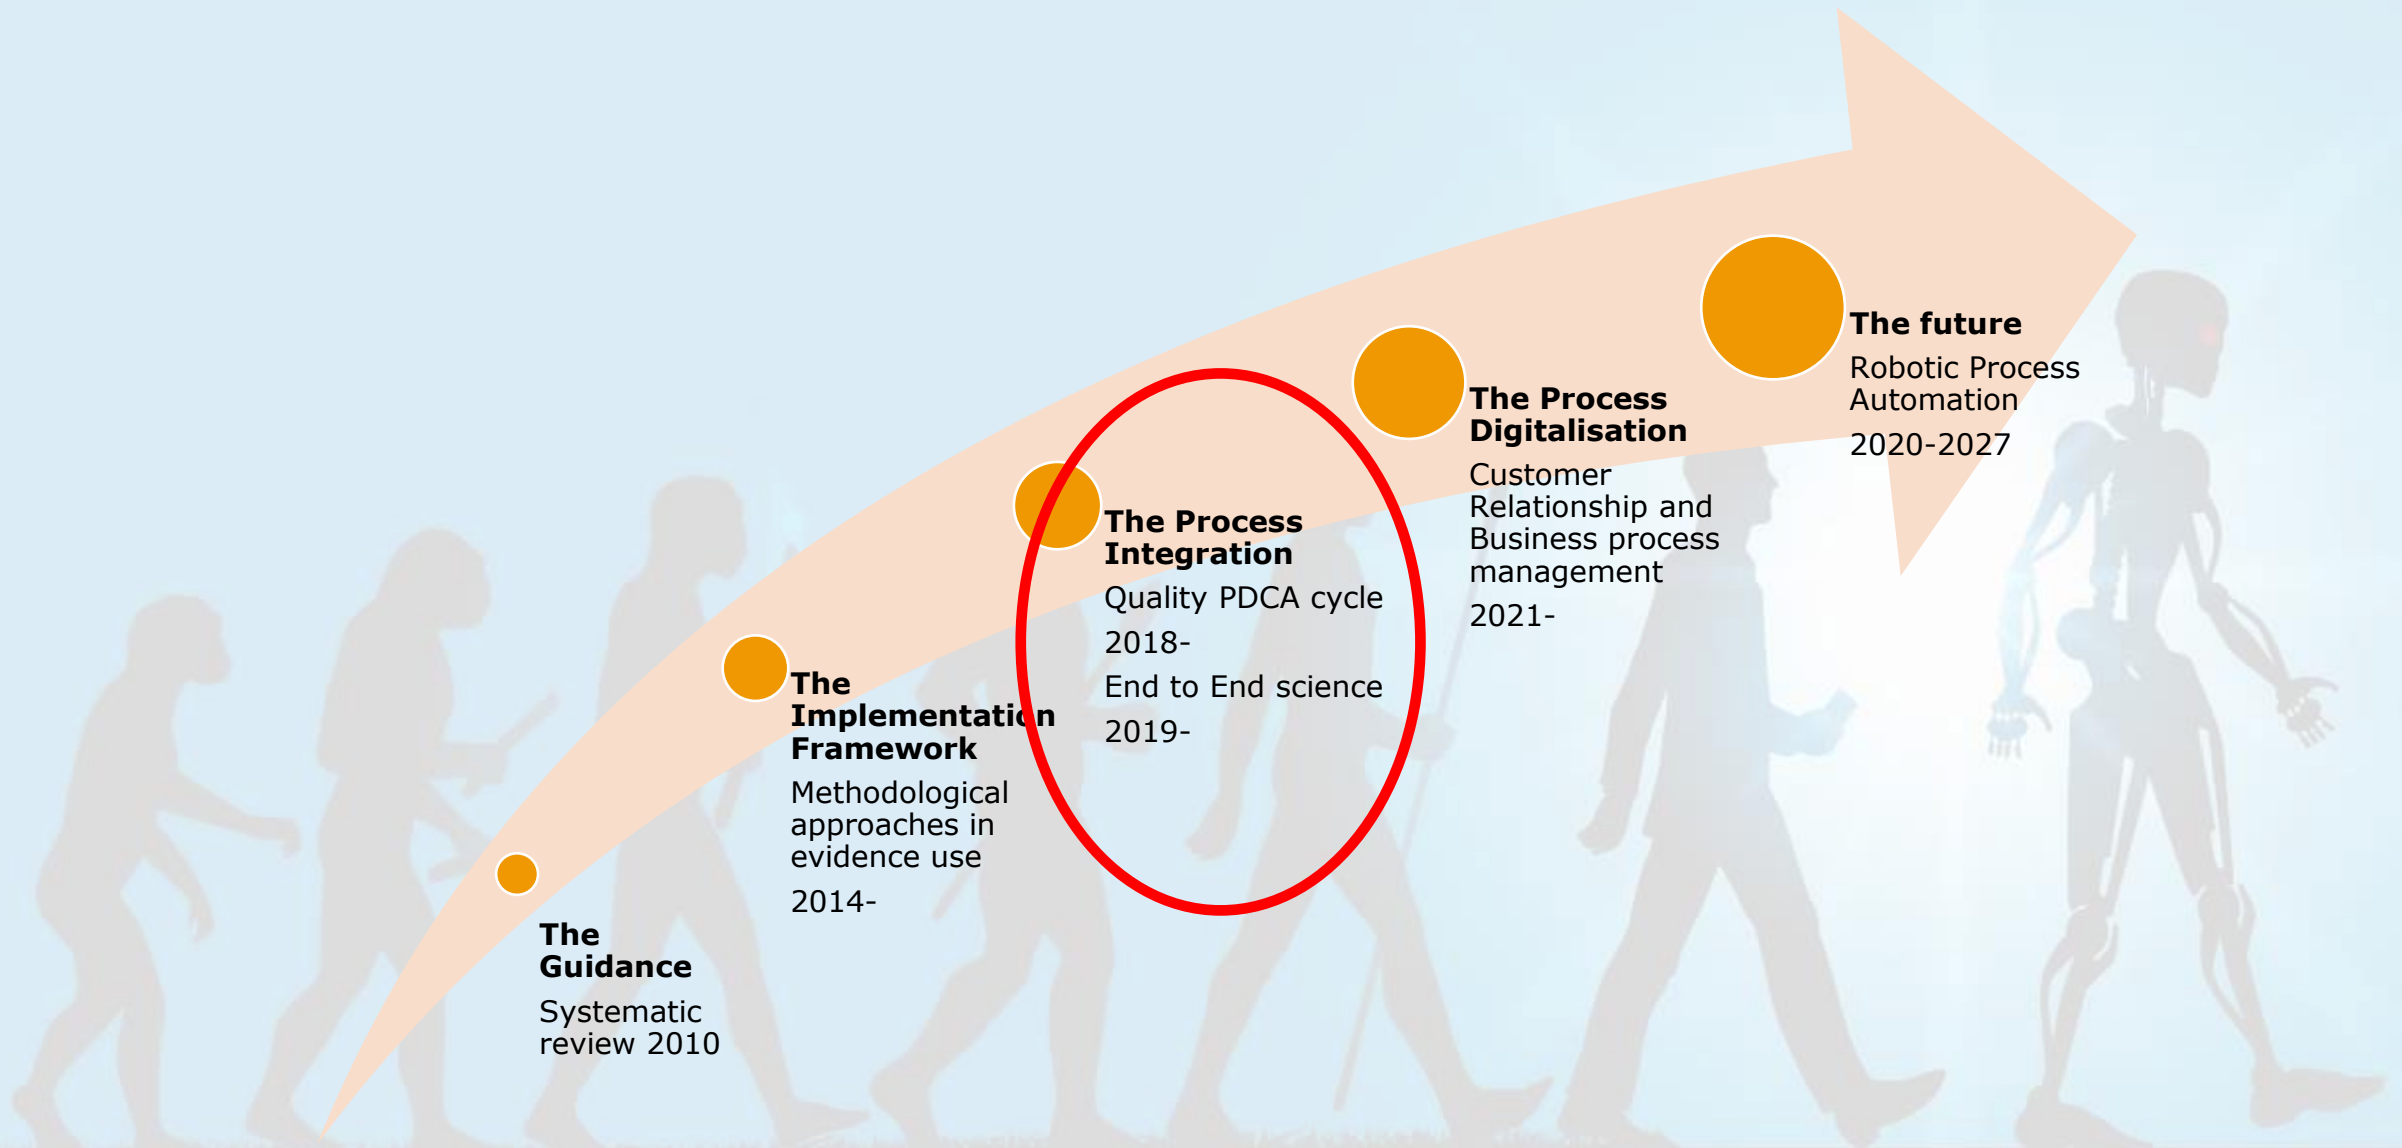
The Guidance

Systematic review 2010

The Implementation Framework

Methodological approaches in evidence use

2014-

The Process Integration

Quality PDCA cycle

2018-

End to End science

2019-

The Process Digitalisation

Customer Relationship and Business process management

2021-

The future

Robotic Process Automation

2020-2027